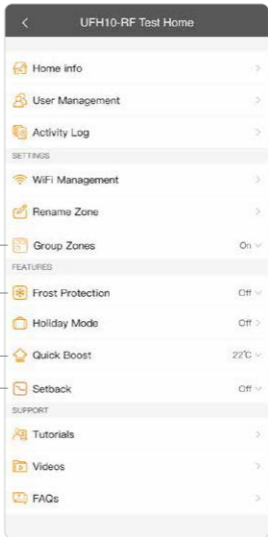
UFH10-RF Test Home

Home info

User Management

Activity Log

SETTINGS

WiFi Management

Rename Zone

Group Zones On

FEATURES

Frost Protection Off

Holiday Mode Off

Quick Boost 22℃

Setback Off

SUPPORT

Tutorials

Videos

FAQs